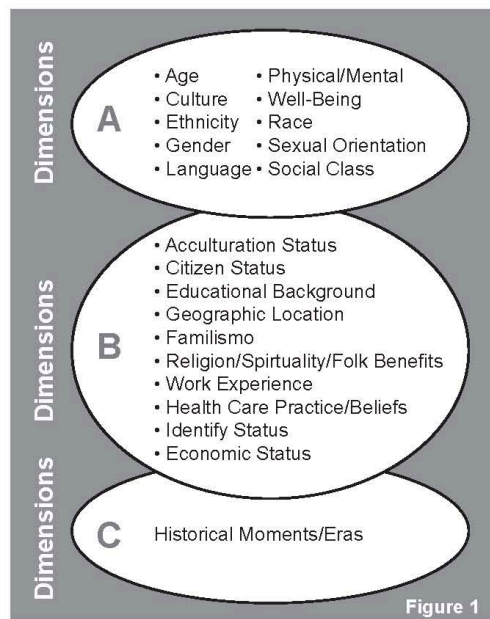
Dimensions

A

• Age
• Culture
• Ethnicity
• Gender
• Language

• Physical/Mental Well-Being
• Race
• Sexual Orientation
• Social Class

Dimensions

B

• Acculturation Status
• Citizen Status
• Educational Background
• Geographic Location
• Familismo
• Religion/Spirtuality/Folk Benefits
• Work Experience
• Health Care Practice/Beliefs
• Identify Status
• Economic Status

Dimensions

C

Historical Moments/Eras

Figure 1